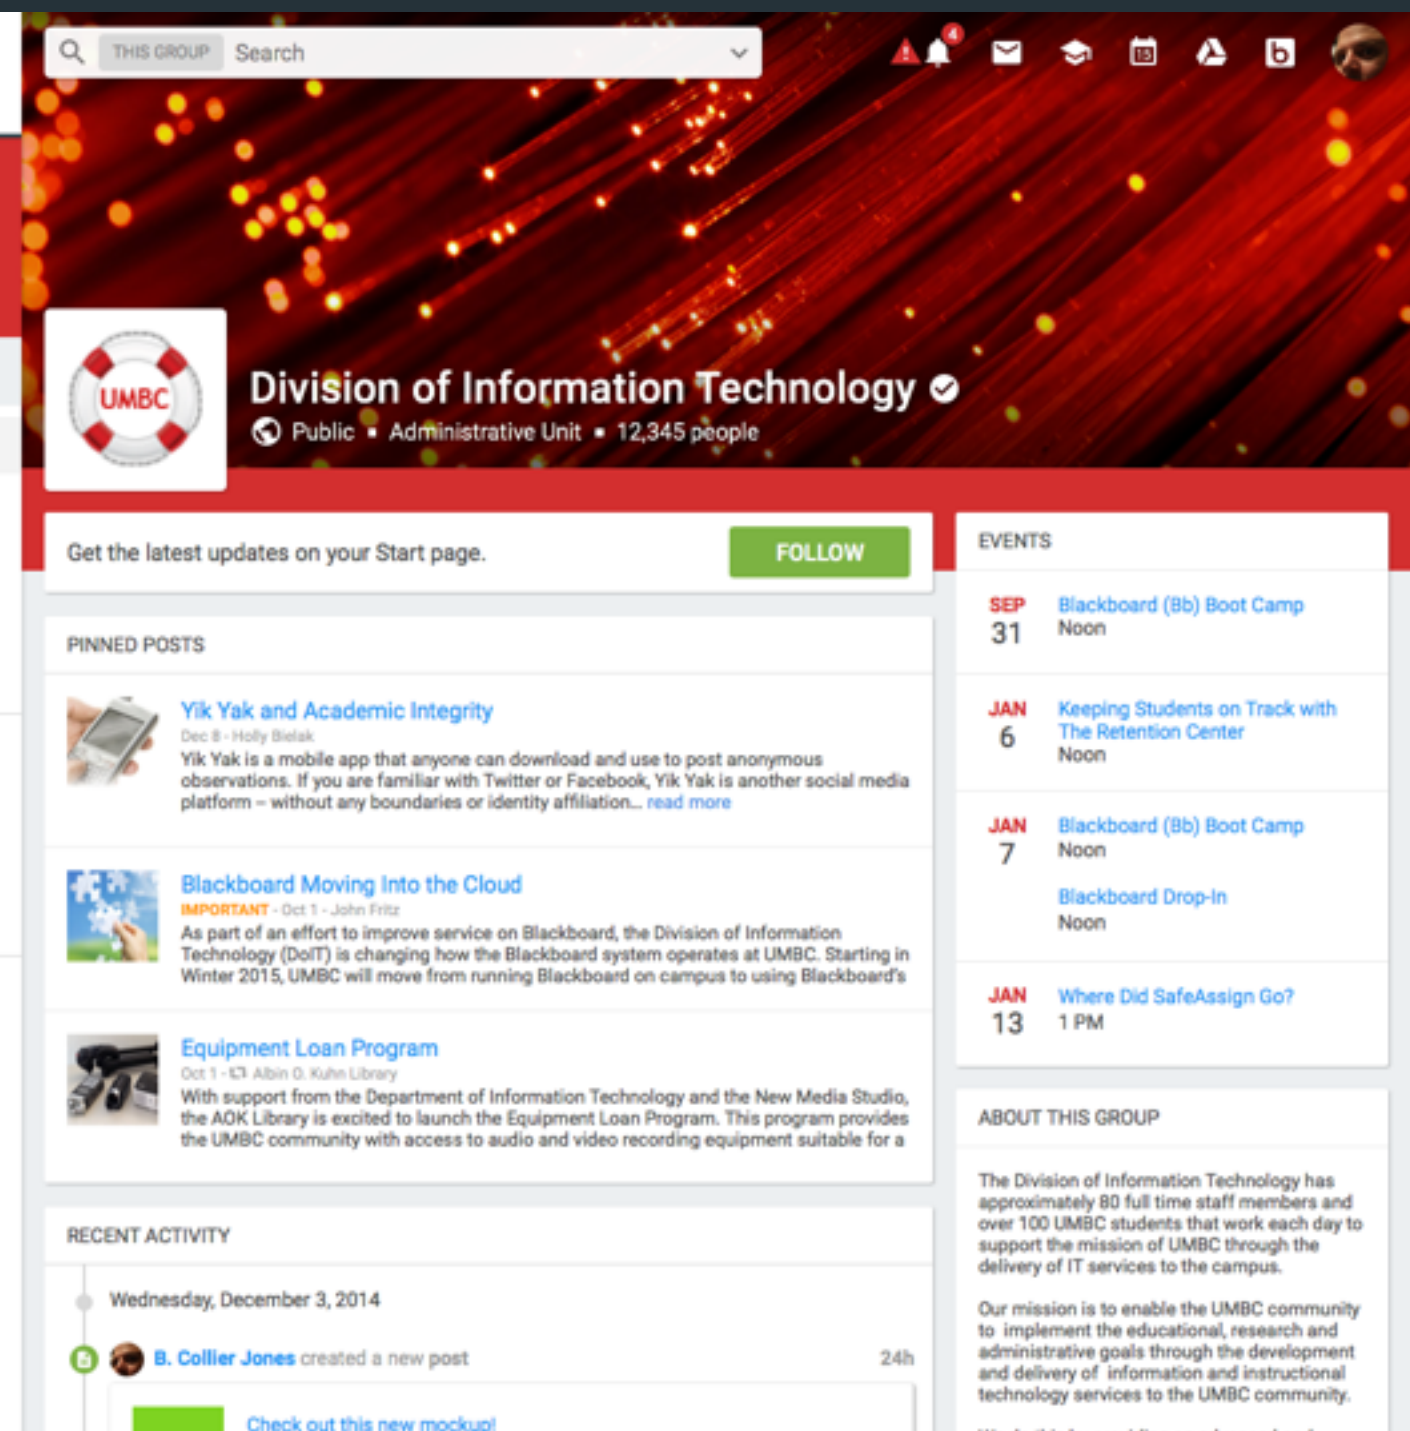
THIS GROUP Search

4

15

b

UMBC

Division of Information Technology

Public • Administrative Unit • 12,345 people

Get the latest updates on your Start page.

FOLLOW

PINNED POSTS

Yik Yak and Academic Integrity

Dec 8 - Holly Bielak

Yik Yak is a mobile app that anyone can download and use to post anonymous observations. If you are familiar with Twitter or Facebook, Yik Yak is another social media platform – without any boundaries or identity affiliation... read more

Blackboard Moving Into the Cloud

IMPORTANT - Oct 1 - John Fritz

As part of an effort to improve service on Blackboard, the Division of Information Technology (DoIT) is changing how the Blackboard system operates at UMBC. Starting in Winter 2015, UMBC will move from running Blackboard on campus to using Blackboard's

Equipment Loan Program

Oct 1 - Albin O. Kuhn Library

With support from the Department of Information Technology and the New Media Studio, the AOK Library is excited to launch the Equipment Loan Program. This program provides the UMBC community with access to audio and video recording equipment suitable for a

RECENT ACTIVITY

Wednesday, December 3, 2014

B. Collier Jones created a new post

24h

Check out this new mockup!

EVENTS

SEP 31 Blackboard (Bb) Boot Camp
Noon

JAN 6 Keeping Students on Track with The Retention Center
Noon

JAN 7 Blackboard (Bb) Boot Camp
Noon

Blackboard Drop-In
Noon

JAN 13 Where Did SafeAssign Go?
1 PM

ABOUT THIS GROUP

The Division of Information Technology has approximately 80 full time staff members and over 100 UMBC students that work each day to support the mission of UMBC through the delivery of IT services to the campus.

Our mission is to enable the UMBC community to implement the educational, research and administrative goals through the development and delivery of information and instructional technology services to the UMBC community.

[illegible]